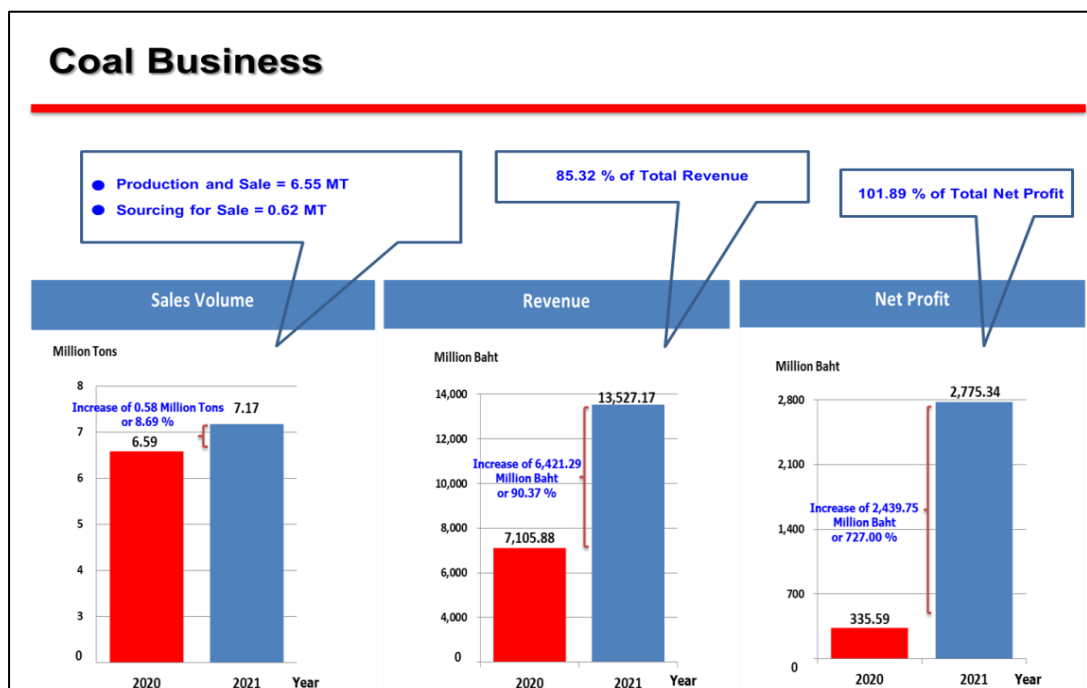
Coal Business

Production and Sale = 6.55 MT
Sourcing for Sale = 0.62 MT

85.32 % of Total Revenue

101.89 % of Total Net Profit

Sales Volume

Revenue

Net Profit

Million Tons

8
7
6
5
4
3
0

Increase of 0.58 Million Tons or 8.69 %

7.17

6.59

2020
2021
Year

Million Baht

14,000
12,000
10,000
8,000
6,000
4,000
0

13,527.17

Increase of 6,421.29 Million Baht or 90.37 %

7,105.88

2020
2021
Year

Million Baht

2,800
2,100
1,400
700
0

2,775.34

Increase of 2,439.75 Million Baht or 727.00 %

335.59

2020
2021
Year